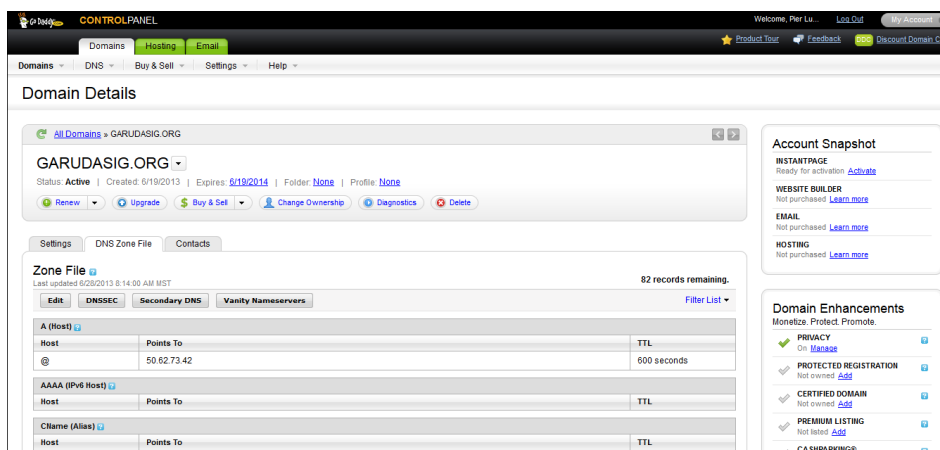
Go Daddy CONTROLPANEL

Welcome, Pier Lu... Log Out My Account

Domains Hosting Email

Product Tour Feedback Discount Domain C

Domains DNS Buy & Sell Settings Help

Domain Details

All Domains » GARUDASIG.ORG

GARUDASIG.ORG

Status: Active | Created: 6/19/2013 | Expires: 6/19/2014 | Folder: None | Profile: None

Renew Upgrade Buy & Sell Change Ownership Diagnostics Delete

Settings DNS Zone File Contacts

Zone File

Last updated 6/28/2013 8:14:00 AM MST

82 records remaining.

Edit DNSSEC Secondary DNS Vanity Nameservers

Filter List

A (Host)

| Host | Points To | TTL |
|---|---|---|
| @ | 50.62.73.42 | 600 seconds |

AAAA (IPv6 Host)

| Host | Points To | TTL |
|---|---|---|

CName (Alias)

| Host | Points To | TTL |
|---|---|---|

Account Snapshot

INSTANTPAGE
Ready for activation Activate

WEBSITE BUILDER
Not purchased Learn more

EMAIL
Not purchased Learn more

HOSTING
Not purchased Learn more

Domain Enhancements
Monetize. Protect. Promote.

PRIVACY
On Manage

PROTECTED REGISTRATION
Not owned Add

CERTIFIED DOMAIN
Not owned Add

PREMIUM LISTING
Not listed Add

CASHPARKING®